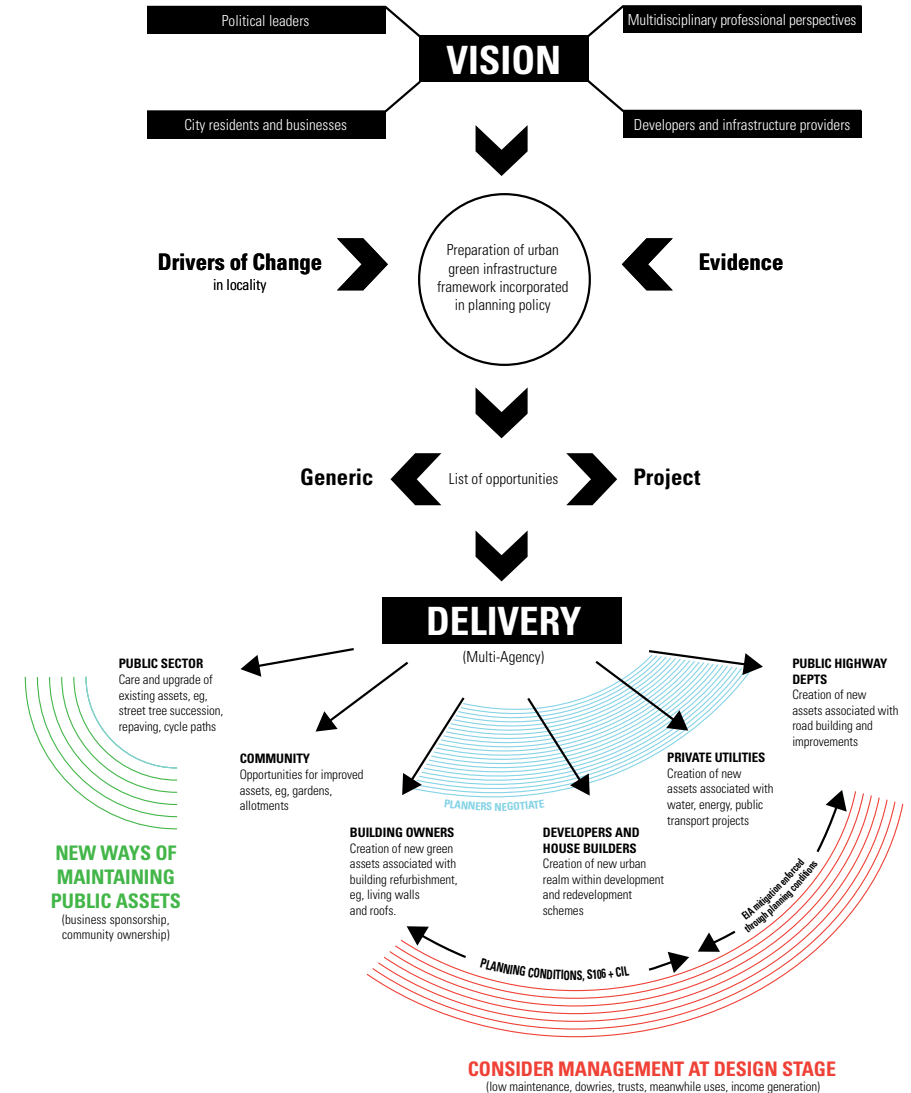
Political leaders

Multidisciplinary professional perspectives

VISION

City residents and businesses

Developers and infrastructure providers

Drivers of Change
in locality

Preparation of urban green infrastructure framework incorporated in planning policy

Evidence

Generic

List of opportunities

Project

DELIVERY
(Multi-Agency)

PUBLIC SECTOR
Care and upgrade of existing assets, eg, street tree succession, repaving, cycle paths

COMMUNITY
Opportunities for improved assets, eg, gardens, allotments

BUILDING OWNERS
Creation of new green assets associated with building refurbishment, eg, living walls and roofs.

DEVELOPERS AND HOUSE BUILDERS
Creation of new urban realm within development and redevelopment schemes

PRIVATE UTILITIES
Creation of new assets associated with water, energy, public transport projects

PUBLIC HIGHWAY DEPTS
Creation of new assets associated with road building and improvements

PLANNERS NEGOTIATE

NEW WAYS OF MAINTAINING PUBLIC ASSETS
(business sponsorship, community ownership)

PLANNING CONDITIONS, S106 + CIL

EIA mitigation enforced through planning conditions

CONSIDER MANAGEMENT AT DESIGN STAGE
(low maintenance, dowries, trusts, meanwhile uses, income generation)